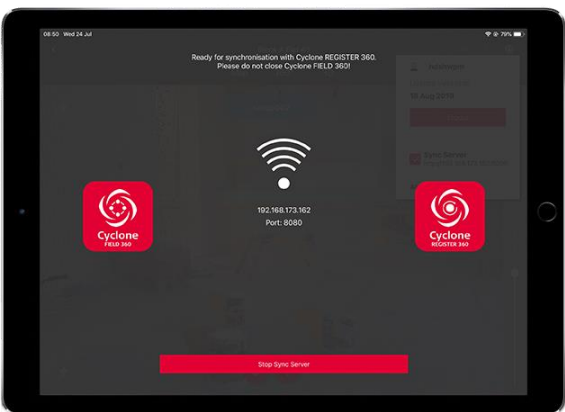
08:50 Wed 24 Jul

79%

Ready for synchronisation with Cyclone REGISTER 360.
Please do not close Cyclone FIELD 360!

192.168.173.162
Port: 8080

Cyclone
FIELD 360

Cyclone
REGISTER 360

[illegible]
18 Aug 2019
Sync Server
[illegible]

Stop Sync Server